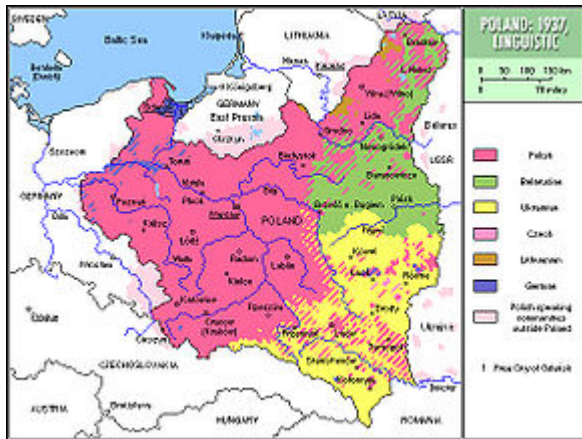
POLAND: 1937, LINGUISTIC

0 50 100 150 km
0 75 miles

SWEDEN
Baltic Sea
Bornholm (Den.)
Klaipeda
LITHUANIA
Kaunas
Vilnius (Wilno)
Königsberg
GERMANY
East Prussia
Olsztyn
Szczecin
Toruń
Białystok
Grodno
Lida
Nowogródek
Baranowicze
Belarus
USSR
GERMANY
Poznań
Płock
Warsaw
POLAND
Brest-Litovsk
Pinsk
Kalisz
Łódź
Radom
Lublin
Równe
Łuck
Kielce
Katowice
Kraków
Przemyśl
Lwów
Tarnopol
Stanisławów
Kołomyja
Ukraine
CZECHOSLOVAKIA
AUSTRIA
Bratislava
HUNGARY
ROMANIA
Daugavpils

Polish
Belarusian
Ukrainian
Czech
Lithuanian
German
Polish-speaking communities outside Poland

1 Free City of Gdańsk